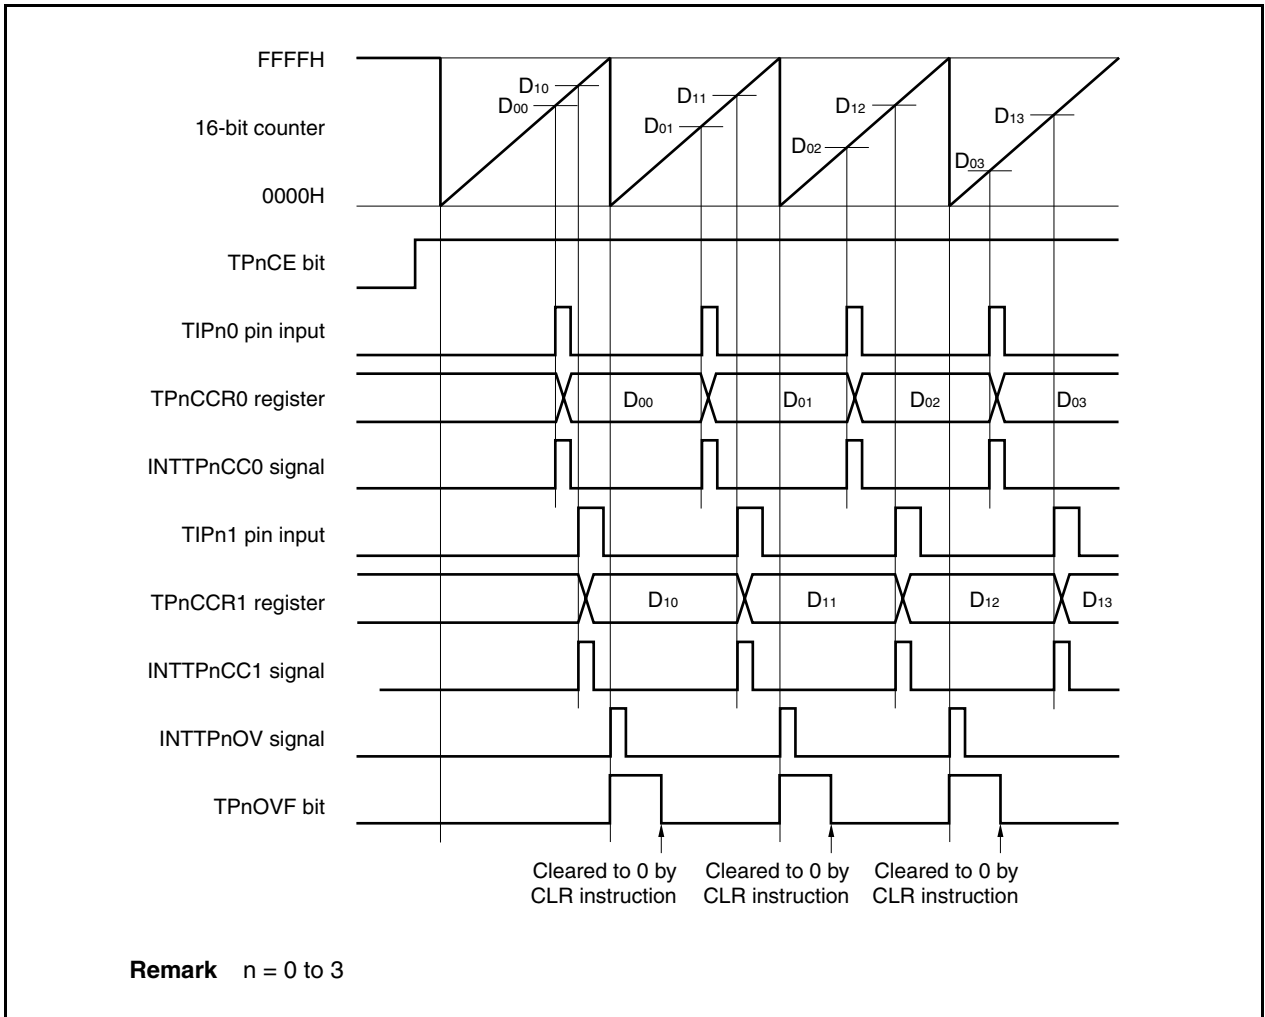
FFFFH

16-bit counter

0000H

$D_{10}$
$D_{00}$
$D_{11}$
$D_{01}$
$D_{12}$
$D_{02}$
$D_{13}$
$D_{03}$

TPnCE bit

TIPn0 pin input

TPnCCR0 register

$D_{00}$ $D_{01}$ $D_{02}$ $D_{03}$

INTTPnCC0 signal

TIPn1 pin input

TPnCCR1 register

$D_{10}$ $D_{11}$ $D_{12}$ $D_{13}$

INTTPnCC1 signal

INTTPnOV signal

TPnOVF bit

Cleared to 0 by CLR instruction

Cleared to 0 by CLR instruction

Cleared to 0 by CLR instruction

**Remark** n = 0 to 3